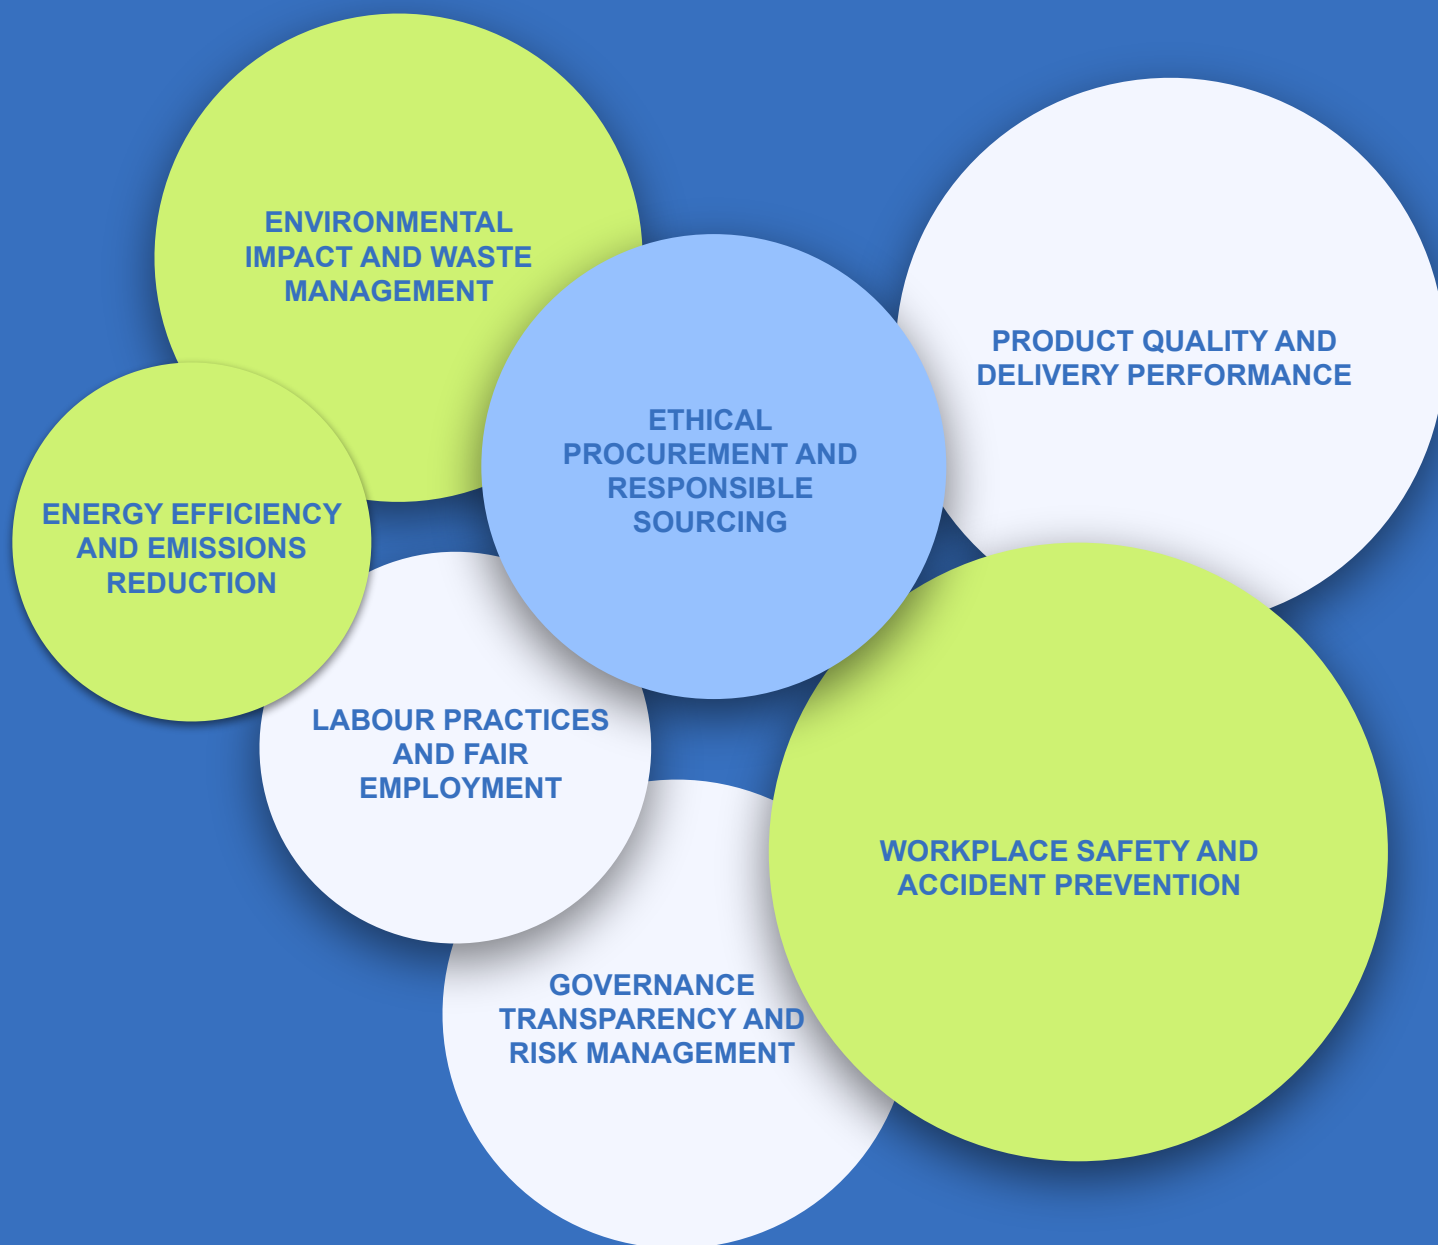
ENVIRONMENTAL IMPACT AND WASTE MANAGEMENT

PRODUCT QUALITY AND DELIVERY PERFORMANCE

ETHICAL PROCUREMENT AND RESPONSIBLE SOURCING

ENERGY EFFICIENCY AND EMISSIONS REDUCTION

LABOUR PRACTICES AND FAIR EMPLOYMENT

WORKPLACE SAFETY AND ACCIDENT PREVENTION

GOVERNANCE TRANSPARENCY AND RISK MANAGEMENT